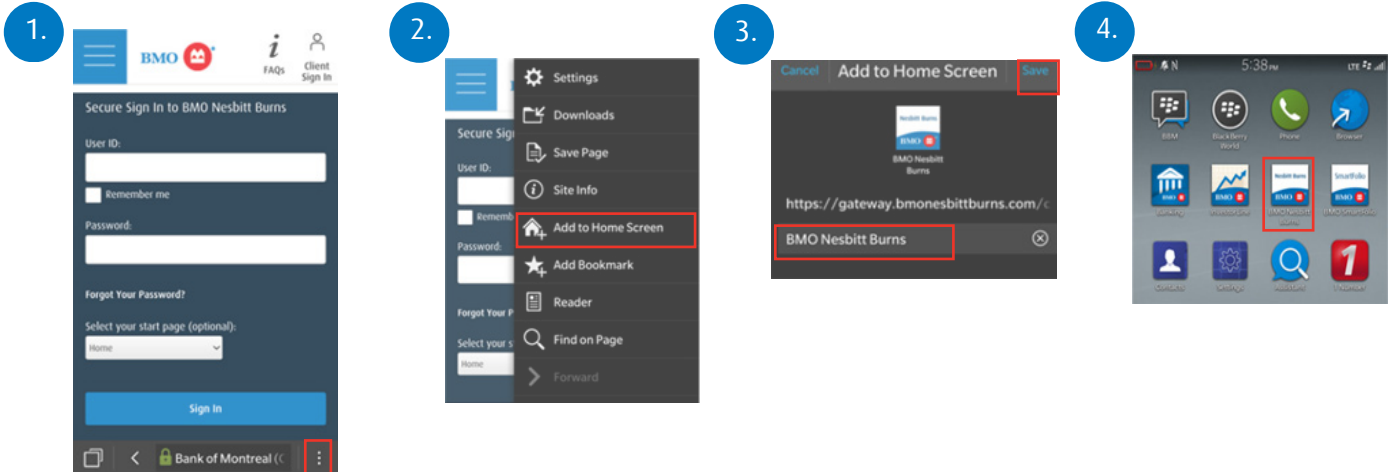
1.

BMO

FAQs

Client Sign In

Secure Sign In to BMO Nesbitt Burns

User ID:

Remember me

Password:

Forgot Your Password?

Select your start page (optional):

Home

Sign In

Bank of Montreal (C

2.

Secure Sign

User ID:

Rememb

Password:

Forgot Your P

Select your s

Home

Settings

Downloads

Save Page

Site Info

Add to Home Screen

Add Bookmark

Reader

Find on Page

Forward

3.

Cancel

Add to Home Screen

Save

Nesbitt Burns

BMO

BMO Nesbitt Burns

https://gateway.bmonesbittburns.com/c

BMO Nesbitt Burns

4.

5:38 PM

LTE

BBM

BlackBerry World

Phone

Browser

Banking

InvestorLine

BMO Nesbitt Burns

BMO SmartFolio

Contacts

Settings

Assistant

1-Number